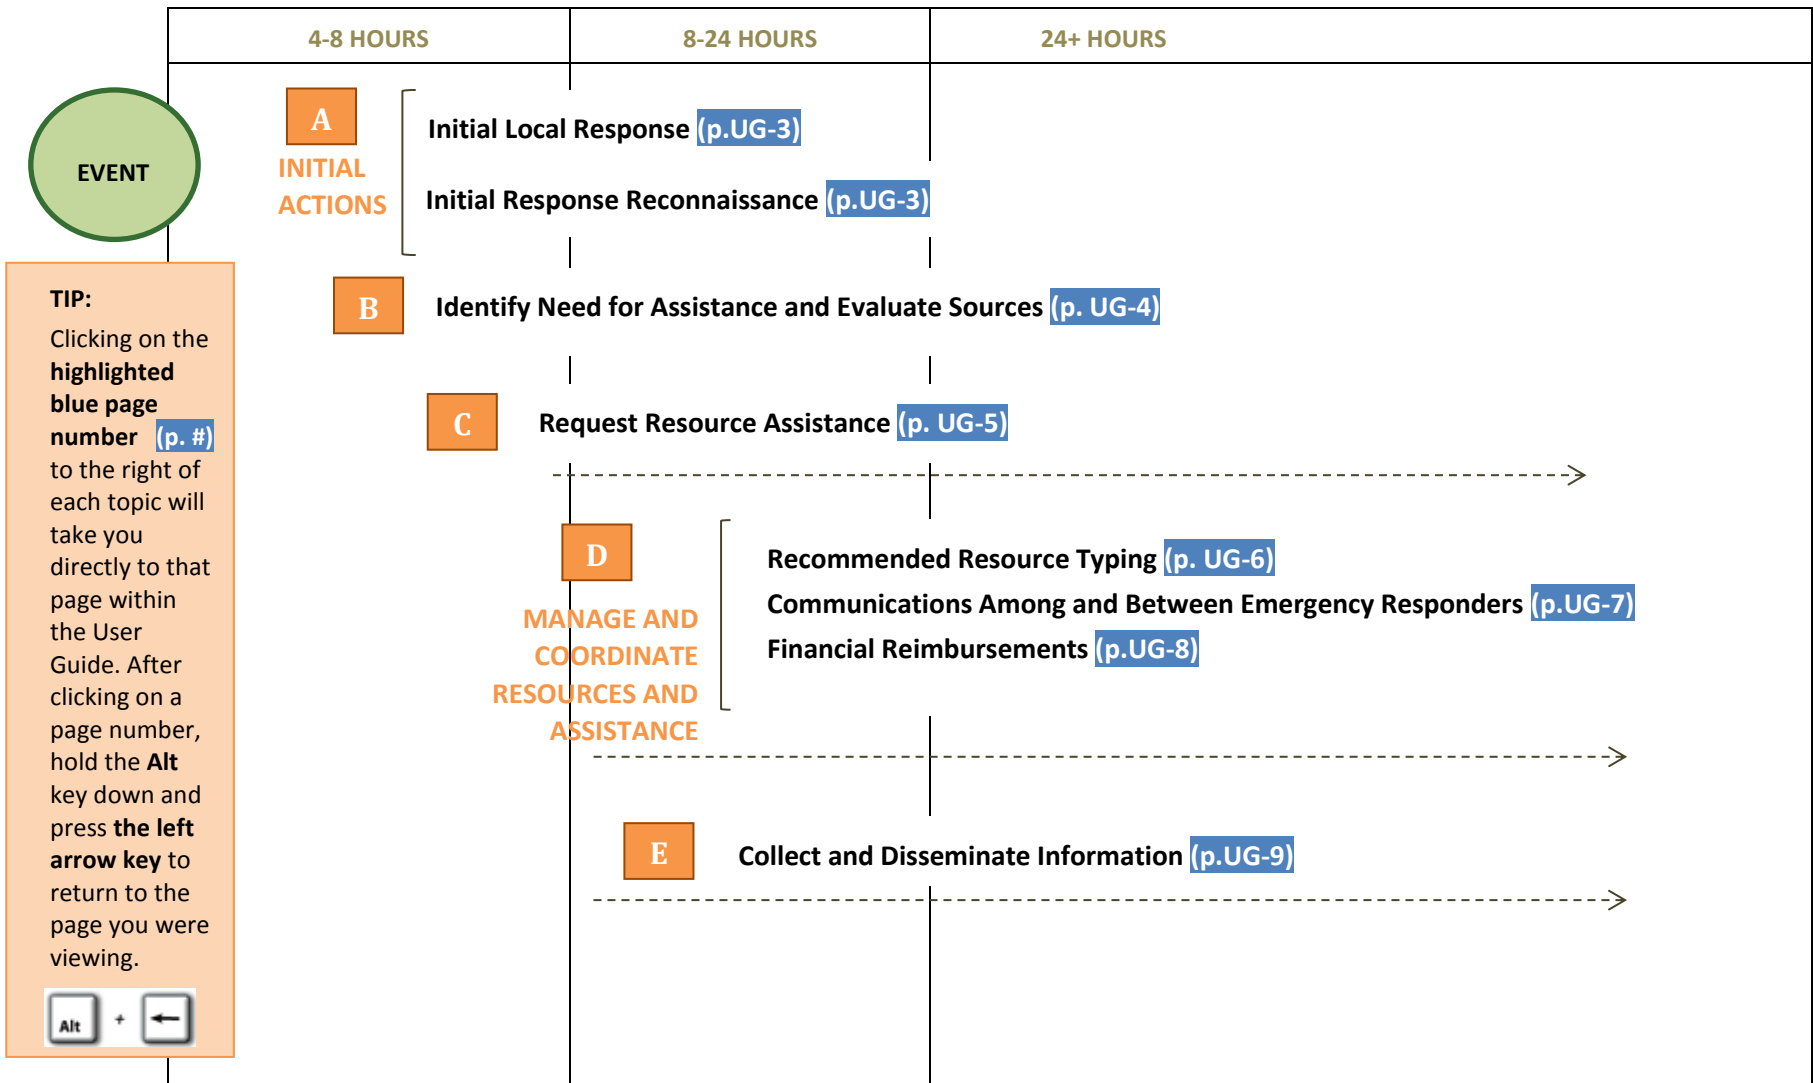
4-8 HOURS

8-24 HOURS

24+ HOURS

EVENT

A

INITIAL ACTIONS

Initial Local Response (p.UG-3)

Initial Response Reconnaissance (p.UG-3)

TIP:

Clicking on the **highlighted blue page number** (p. #) to the right of each topic will take you directly to that page within the User Guide. After clicking on a page number, hold the **Alt** key down and press **the left arrow key** to return to the page you were viewing.

Alt + ←

B

Identify Need for Assistance and Evaluate Sources (p. UG-4)

C

Request Resource Assistance (p. UG-5)

D

MANAGE AND COORDINATE RESOURCES AND ASSISTANCE

Recommended Resource Typing (p. UG-6)

Communications Among and Between Emergency Responders (p.UG-7)

Financial Reimbursements (p.UG-8)

E

Collect and Disseminate Information (p.UG-9)